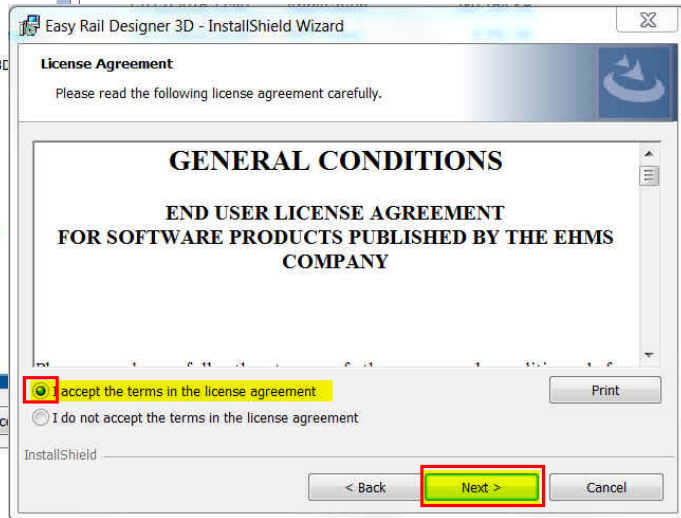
Easy Rail Designer 3D - InstallShield Wizard

License Agreement

Please read the following license agreement carefully.

GENERAL CONDITIONS

END USER LICENSE AGREEMENT
FOR SOFTWARE PRODUCTS PUBLISHED BY THE EHMS COMPANY

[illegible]

I accept the terms in the license agreement

I do not accept the terms in the license agreement

Print

InstallShield

< Back

Next >

Cancel